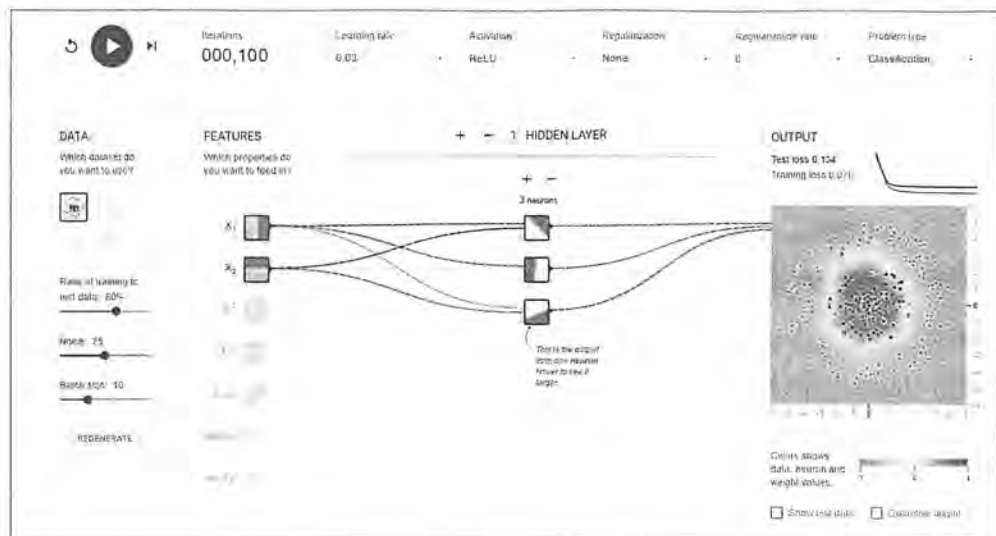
Iterations
000,100

Learning rate
0.03

Activation
ReLU

Regularization
None

Regularization rate
0

Problem type
Classification

DATA
Which dataset do you want to use?

Ratio of training to test data: 60%

Noise: 25

Batch size: 10

REGENERATE

FEATURES
Which properties do you want to feed in?

$X_1$

$X_2$

+ − 1 HIDDEN LAYER

+ −
3 neurons

This is the output from one neuron. Hover to see it larger.

OUTPUT
Test loss 0.104
Training loss 0.070

Colors shows data, neuron and weight values.

Show test data

Discretize output